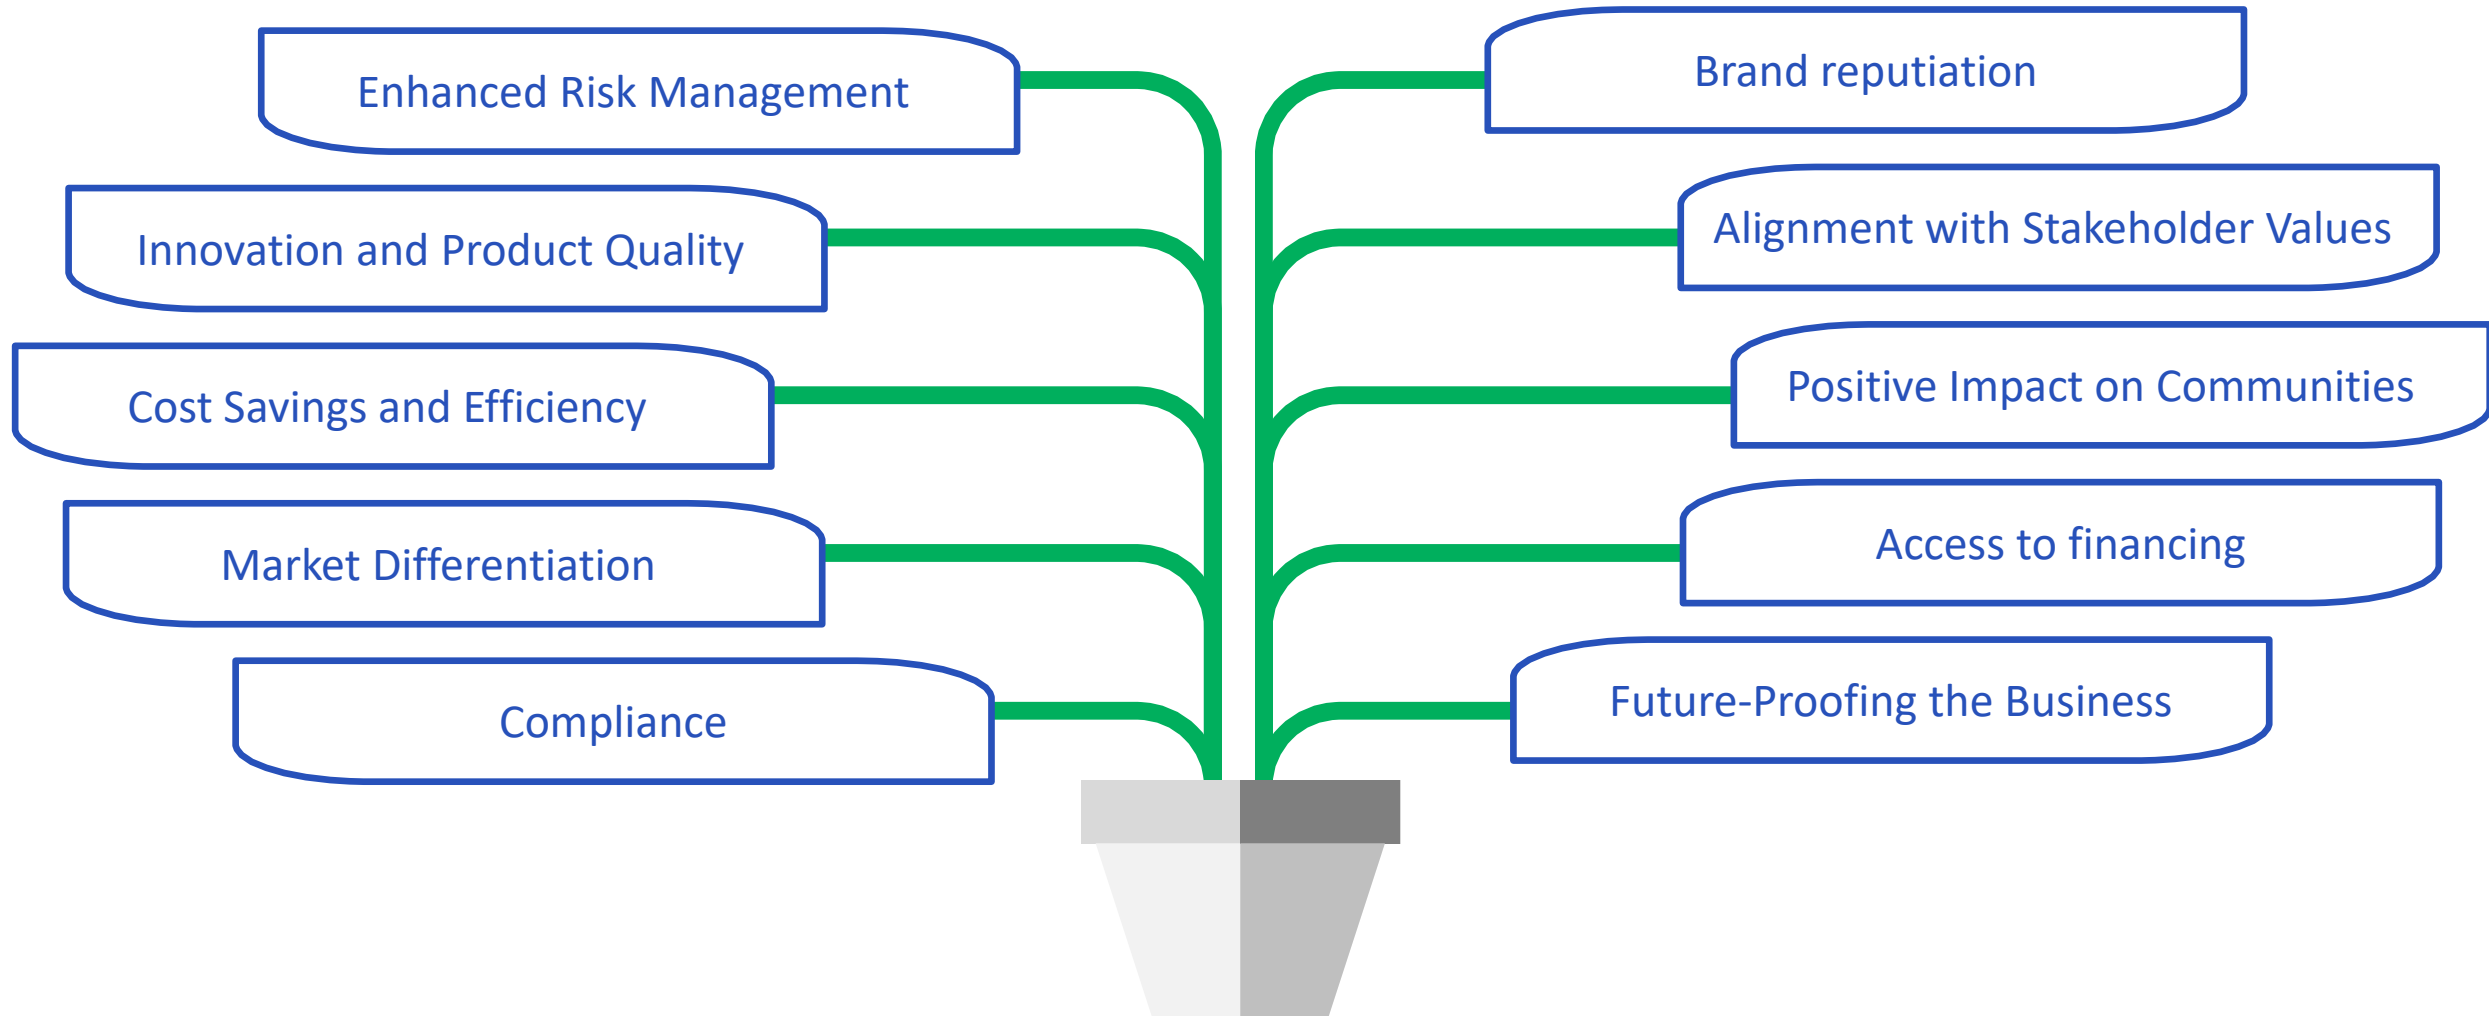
Enhanced Risk Management

Brand reputiation

Innovation and Product Quality

Alignment with Stakeholder Values

Cost Savings and Efficiency

Positive Impact on Communities

Market Differentiation

Access to financing

Compliance

Future-Proofing the Business